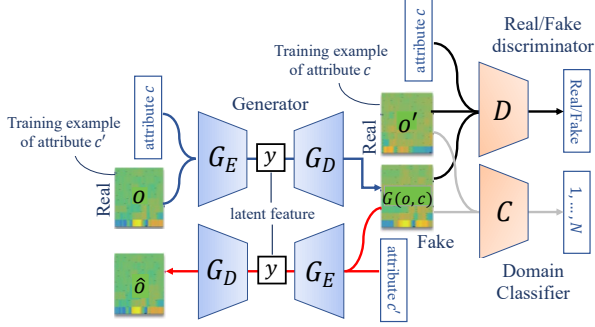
attribute $c$

Real/Fake discriminator

Training example of attribute $c$

Training example of attribute $c'$

attribute $c$

Generator

$o'$

$D$

Real/Fake

Real

$G_E$

$y$

$G_D$

$G(o,c)$

Real

$o$

latent feature

$C$

$1,\ldots,N$

Fake

$G_D$

$y$

$G_E$

attribute $c'$

$\hat{o}$

Domain Classifier